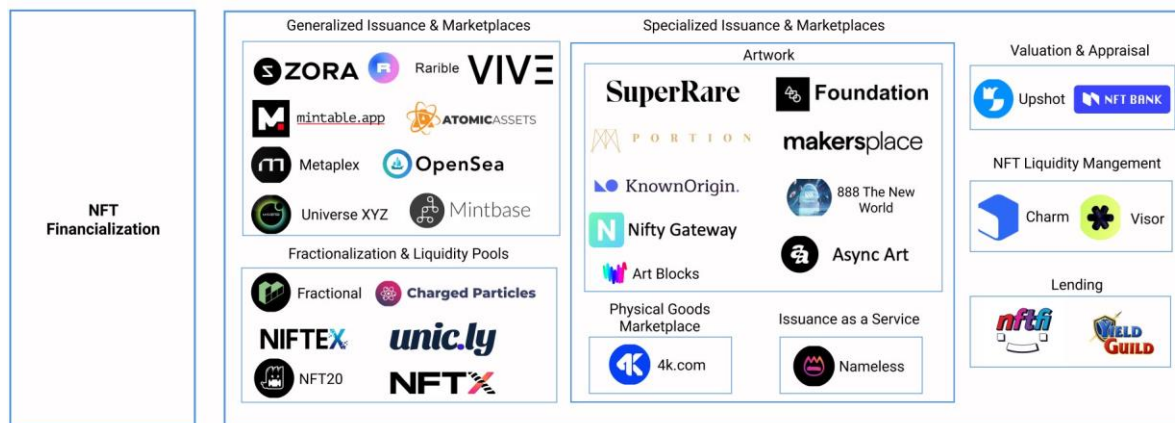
NFT Financialization

Generalized Issuance & Marketplaces

ZORA
Rarible
VIVE
mintable.app
ATOMICASSETS
Metaplex
OpenSea
Universe XYZ
Mintbase

Fractionalization & Liquidity Pools

Fractional
Charged Particles
NIFTEX
unic.ly
NFT20
NFTX

Specialized Issuance & Marketplaces

Artwork

SuperRare
Foundation
PORTION
makersplace
KnownOrigin.
888 The New World
Nifty Gateway
Async Art
Art Blocks

Physical Goods Marketplace

4k.com

Issuance as a Service

Nameless

Valuation & Appraisal

Upshot
NFT BANK

NFT Liquidity Mangement

Charm
Visor

Lending

nftfi
YIELD GUILD